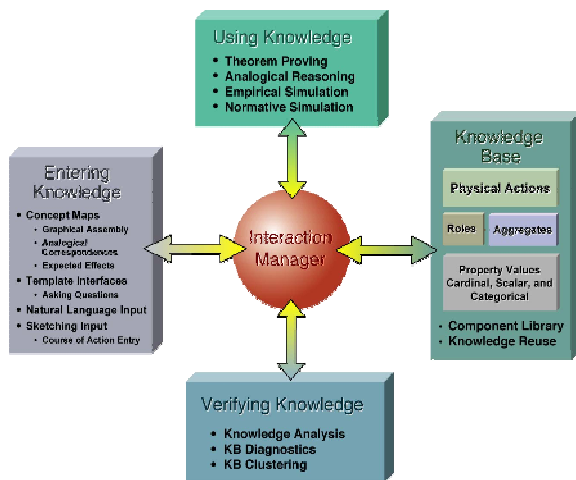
Using Knowledge

- Theorem Proving
- Analogical Reasoning
- Empirical Simulation
- Normative Simulation

Entering Knowledge

- Concept Maps
  - Graphical Assembly
  - Analogical Correspondences
  - Expected Effects
- Template Interfaces
  - Asking Questions
- Natural Language Input
- Sketching Input
  - Courses of Action Entry

Interaction Manager

Knowledge Base

Physical Actions

Roles

Aggregates

Property Values Cardinal, Scalar, and Categorical

- Component Library
- Knowledge Reuse

Verifying Knowledge

- Knowledge Analysis
- KB Diagnostics
- KB Clustering